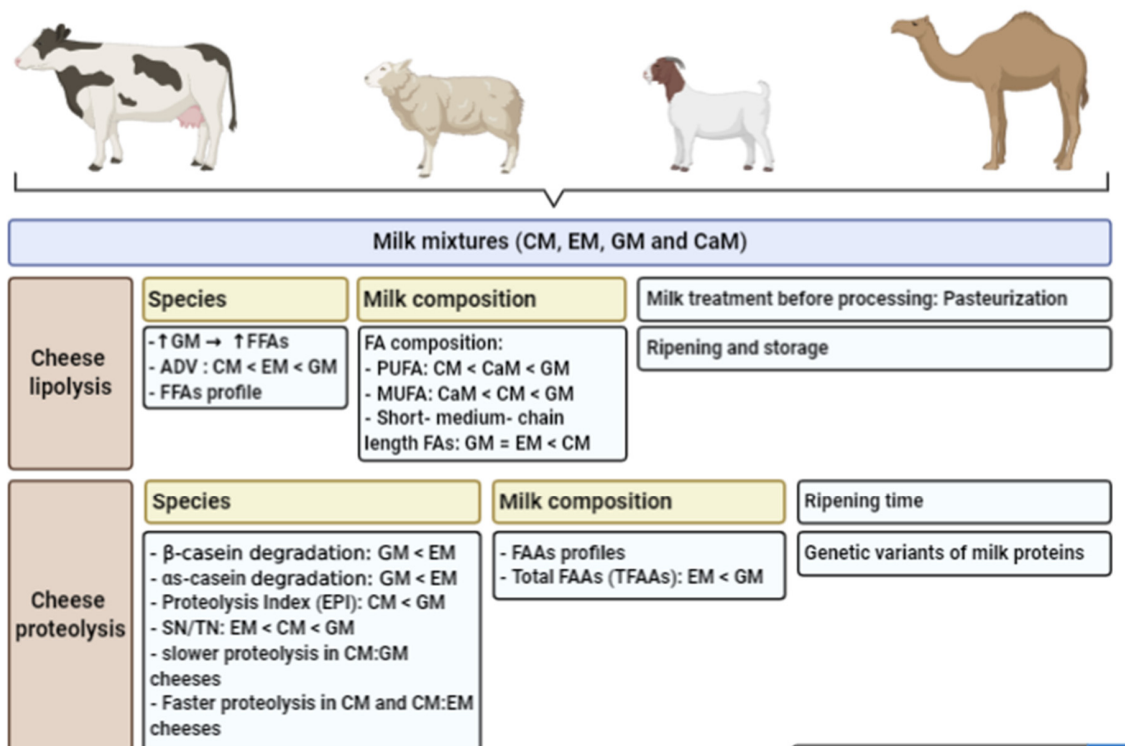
Milk mixtures (CM, EM, GM and CaM)

Cheese lipolysis

Species

- ↑GM → ↑FFAs
- ADV : CM < EM < GM
- FFAs profile

Milk composition

FA composition:
- PUFA: CM < CaM < GM
- MUFA: CaM < CM < GM
- Short- medium- chain length FAs: GM = EM < CM

Milk treatment before processing: Pasteurization

Ripening and storage

Cheese proteolysis

Species

- β-casein degradation: GM < EM
- αs-casein degradation: GM < EM
- Proteolysis Index (EPI): CM < GM
- SN/TN: EM < CM < GM
- slower proteolysis in CM:GM cheeses
- Faster proteolysis in CM and CM:EM cheeses

Milk composition

- FAAs profiles
- Total FAAs (TFAAs): EM < GM

Ripening time

Genetic variants of milk proteins